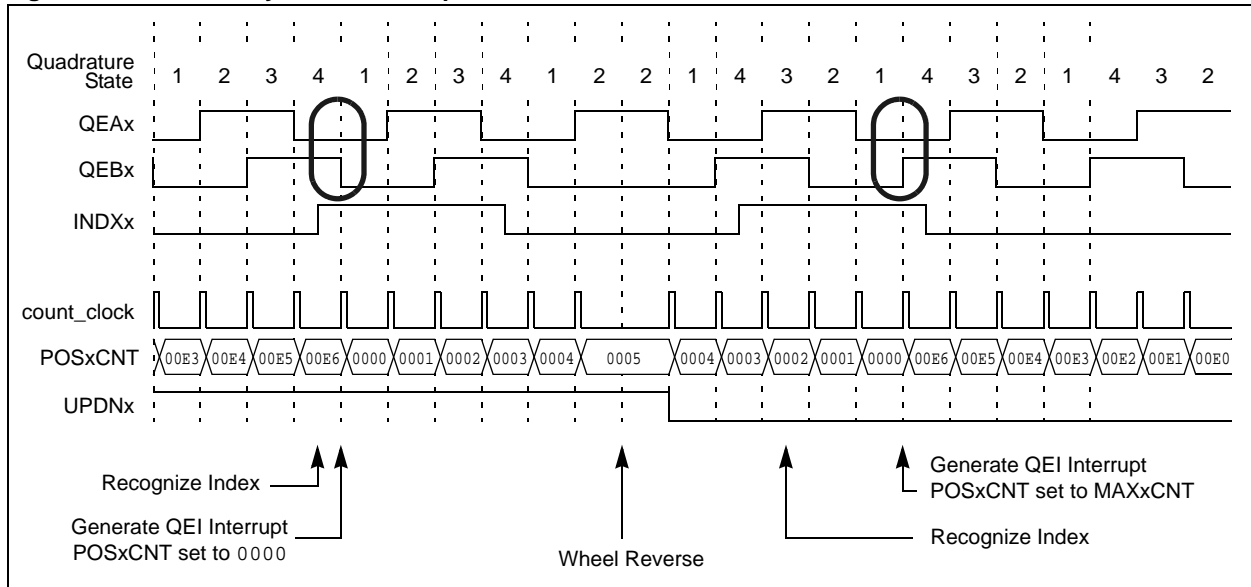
Quadrature State 1 2 3 4 1 2 3 4 1 2 2 1 4 3 2 1 4 3 2 1 4 3 2

QEAx

QEBx

INDXx

count_clock

POSxCNT 00E3 00E4 00E5 00E6 0000 0001 0002 0003 0004 0005 0004 0003 0002 0001 0000 00E6 00E5 00E4 00E3 00E2 00E1 00E0

UPDNx

Recognize Index

Generate QEI Interrupt
POSxCNT set to 0000

Wheel Reverse

Generate QEI Interrupt
POSxCNT set to MAXxCNT

Recognize Index